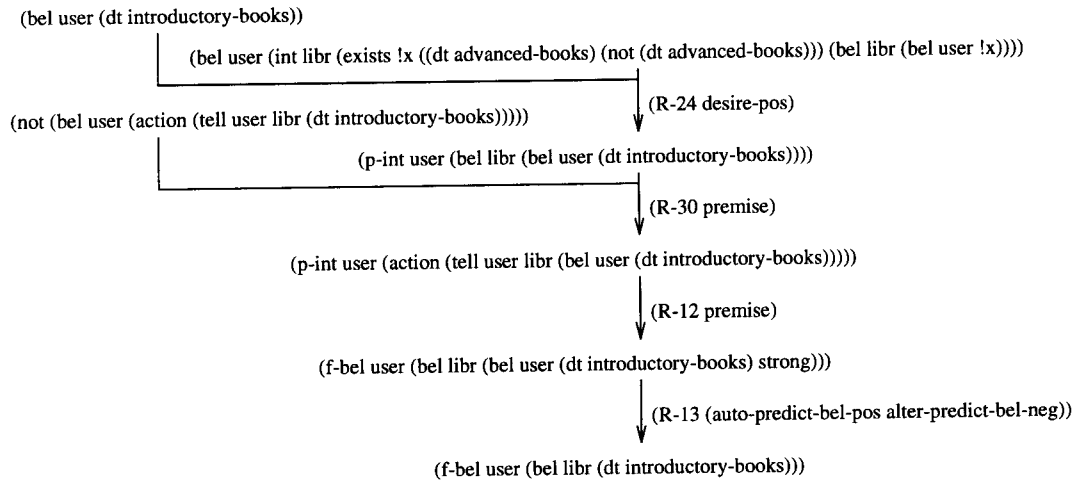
(bel user (dt introductory-books))

(bel user (int libr (exists !x ((dt advanced-books) (not (dt advanced-books))) (bel libr (bel user !x))))

(R-24 desire-pos)

(not (bel user (action (tell user libr (dt introductory-books)))))

(p-int user (bel libr (bel user (dt introductory-books))))

(R-30 premise)

(p-int user (action (tell user libr (bel user (dt introductory-books)))))

(R-12 premise)

(f-bel user (bel libr (bel user (dt introductory-books) strong)))

(R-13 (auto-predict-bel-pos alter-predict-bel-neg))

(f-bel user (bel libr (dt introductory-books)))